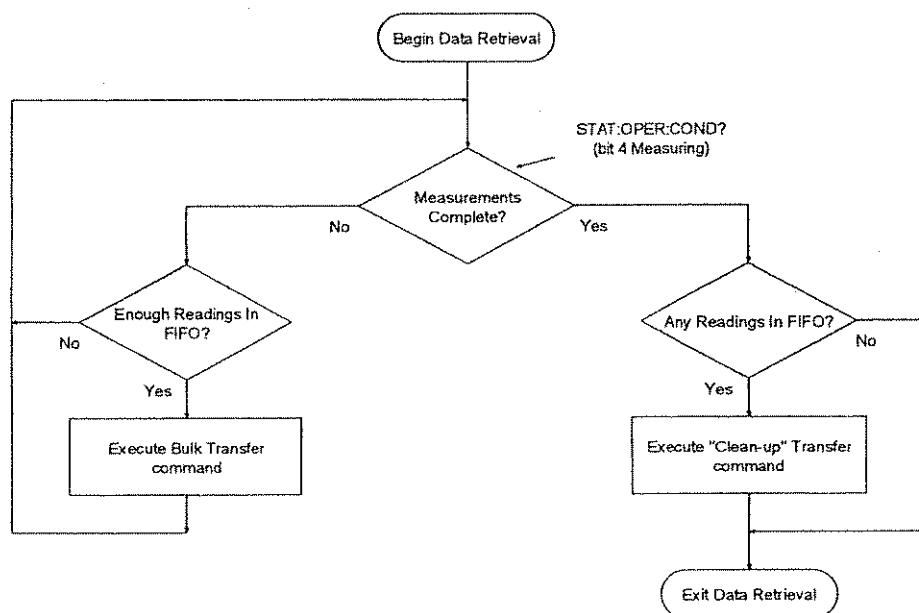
Begin Data Retrieval

STAT:OPER:COND?
(bit 4 Measuring)

Measurements Complete?

No

Yes

Enough Readings In FIFO?

No

Yes

Execute Bulk Transfer command

Any Readings In FIFO?

No

Yes

Execute "Clean-up" Transfer command

Exit Data Retrieval